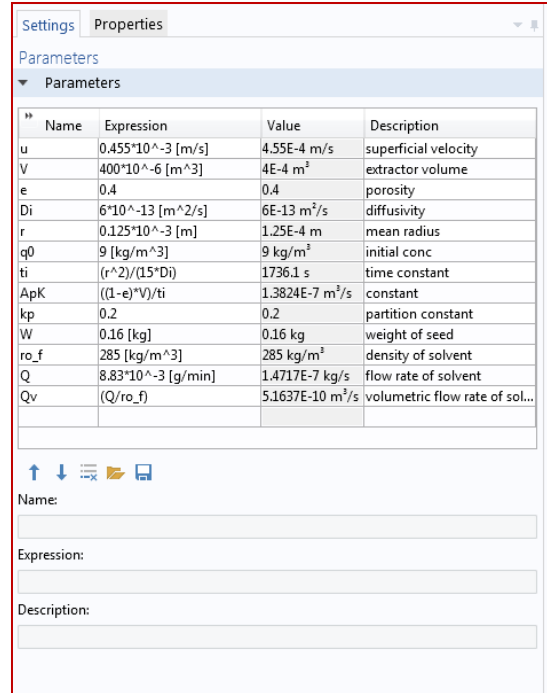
Settings Properties

Parameters

Parameters

| Name | Expression | Value | Description |
|---|---|---|---|
| u | 0.455*10^-3 [m/s] | 4.55E-4 m/s | superficial velocity |
| V | 400*10^-6 [m^3] | 4E-4 $m^3$ | extractor volume |
| e | 0.4 | 0.4 | porosity |
| Di | 6*10^-13 [m^2/s] | 6E-13 $m^2$/s | diffusivity |
| r | 0.125*10^-3 [m] | 1.25E-4 m | mean radius |
| q0 | 9 [kg/m^3] | 9 kg/$m^3$ | initial conc |
| ti | (r^2)/(15*Di) | 1736.1 s | time constant |
| ApK | ((1-e)*V)/ti | 1.3824E-7 $m^3$/s | constant |
| kp | 0.2 | 0.2 | partition constant |
| W | 0.16 [kg] | 0.16 kg | weight of seed |
| ro_f | 285 [kg/m^3] | 285 kg/$m^3$ | density of solvent |
| Q | 8.83*10^-3 [g/min] | 1.4717E-7 kg/s | flow rate of solvent |
| Qv | (Q/ro_f) | 5.1637E-10 $m^3$/s | volumetric flow rate of sol... |

Name:

Expression:

Description: